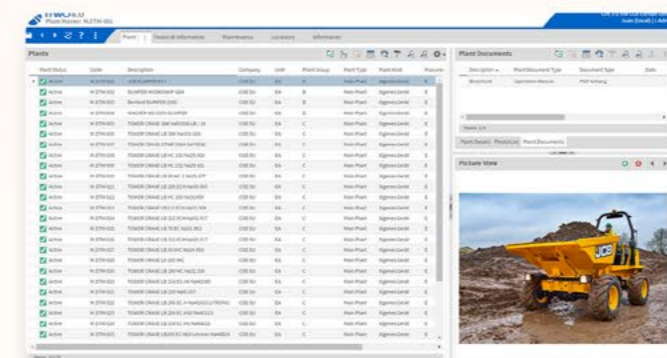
Plant Master: PLETH-001

Plant | Detailed Information | Maintenance | Locations | Information

Plants

| Plant Status | Code | Description | Company | UoM | Plant Group | Plant Type | Plant Area |
|---|---|---|---|---|---|---|---|
| Active | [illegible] | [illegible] | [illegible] | EA | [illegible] | Main Plant | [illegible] |
| Active | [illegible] | DUMPER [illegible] | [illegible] | EA | B | Main Plant | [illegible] |
| Active | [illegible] | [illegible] | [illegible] | EA | B | Main Plant | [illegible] |
| Active | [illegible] | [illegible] | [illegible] | EA | C | Main Plant | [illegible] |
| Active | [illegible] | TOWER CRANE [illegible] | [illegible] | EA | C | Main Plant | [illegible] |
| Active | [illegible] | TOWER CRANE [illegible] | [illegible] | EA | C | Main Plant | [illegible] |
| Active | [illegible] | TOWER CRANE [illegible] | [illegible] | EA | C | Main Plant | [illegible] |
| Active | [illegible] | TOWER CRANE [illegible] | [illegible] | EA | C | Main Plant | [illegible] |
| Active | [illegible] | TOWER CRANE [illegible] | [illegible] | EA | C | Main Plant | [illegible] |
| Active | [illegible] | TOWER CRANE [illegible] | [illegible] | EA | C | Main Plant | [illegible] |
| Active | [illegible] | TOWER CRANE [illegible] | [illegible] | EA | C | Main Plant | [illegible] |
| Active | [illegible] | TOWER CRANE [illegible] | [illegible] | EA | C | Main Plant | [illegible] |
| Active | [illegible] | TOWER CRANE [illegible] | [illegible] | EA | C | Main Plant | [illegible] |

Plant Documents

| Description | Plant Document Type | Document Type | Date |
|---|---|---|---|
| Brochure | Operation Manual | PDF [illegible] | |

Plant Details | Photos | Plant Documents

Picture View

JCB